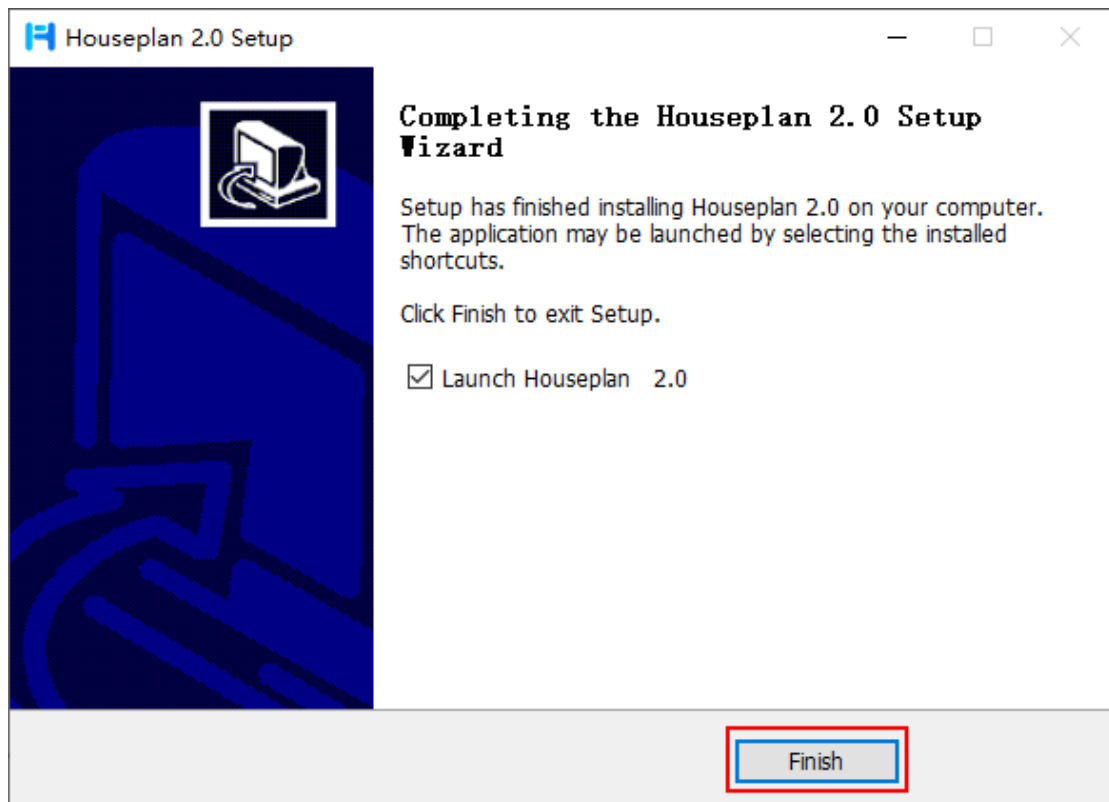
Houseplan 2.0 Setup

Completing the Houseplan 2.0 Setup Wizard

Setup has finished installing Houseplan 2.0 on your computer. The application may be launched by selecting the installed shortcuts.

Click Finish to exit Setup.

☑ Launch Houseplan 2.0

Finish